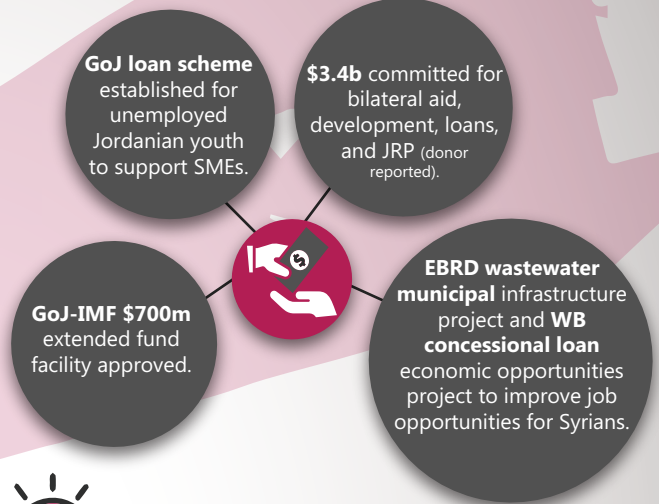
**GoJ loan scheme** established for unemployed Jordanian youth to support SMEs.

**\$3.4b** committed for bilateral aid, development, loans, and JRP (donor reported).

**GoJ-IMF \$700m** extended fund facility approved.

**EBRD wastewater municipal** infrastructure project and **WB concessional loan** economic opportunities project to improve job opportunities for Syrians.